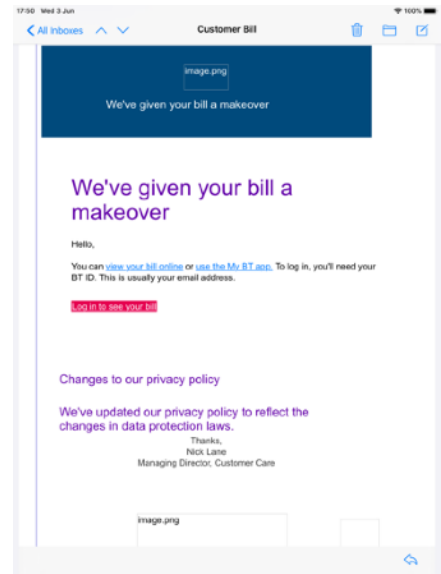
17:50 Wed 3 Jun

100%

All Inboxes

Customer Bill

image.png

We've given your bill a makeover

We've given your bill a makeover

Hello,

You can view your bill online or use the My BT app. To log in, you'll need your BT ID. This is usually your email address.

Log in to see your bill

Changes to our privacy policy

We've updated our privacy policy to reflect the changes in data protection laws.

Thanks,
Nick Lane
Managing Director, Customer Care

image.png